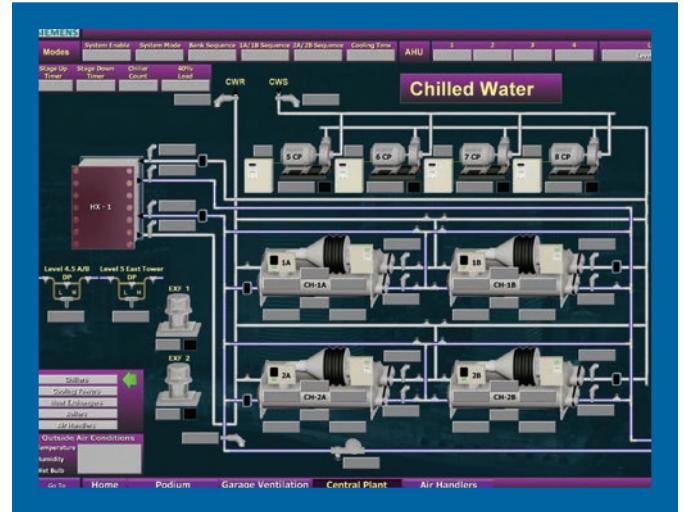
SIEMENS

Modes System Enable System Mode Bank Sequence 1A/1B Sequence 2A/2B Sequence Cooling Time AHU 1 2 3 4

Stage Up Timer Stage Down Timer Chiller Count 40% Load

CWR CWS

Chilled Water

5 CP 6 CP 7 CP 8 CP

HX - 1

1A CH-1A 1B CH-1B

Level 4.5 A/B DP Level 5 East Tower DP

EXF 1

EXF 2

2A CH-2A 2B CH-2B

Chillers
Cooling Towers
Heat Exchangers
Boilers
Air Handlers

Outside Air Conditions
Temperature
Humidity
Wet Bulb

Go To Home Podium Garage Ventilation Central Plant Air Handlers